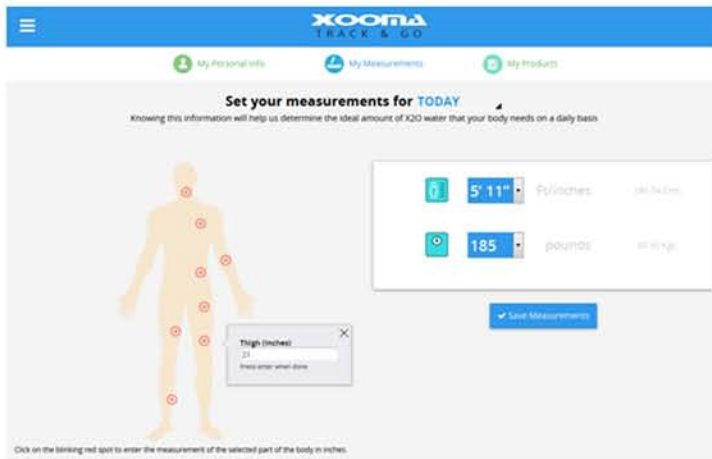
XOOMA
TRACK & GO

My Personal Info
My Measurements
My Products

Set your measurements for TODAY
Knowing this information will help us determine the ideal amount of X2O water that your body needs on a daily basis

5' 11"
ft/inches
180.34 cm

185
pounds
83.91 kgs

✔ Save Measurements

Thigh (inches)
21
Press enter when done

Click on the blinking red spot to enter the measurement of the selected part of the body in inches.